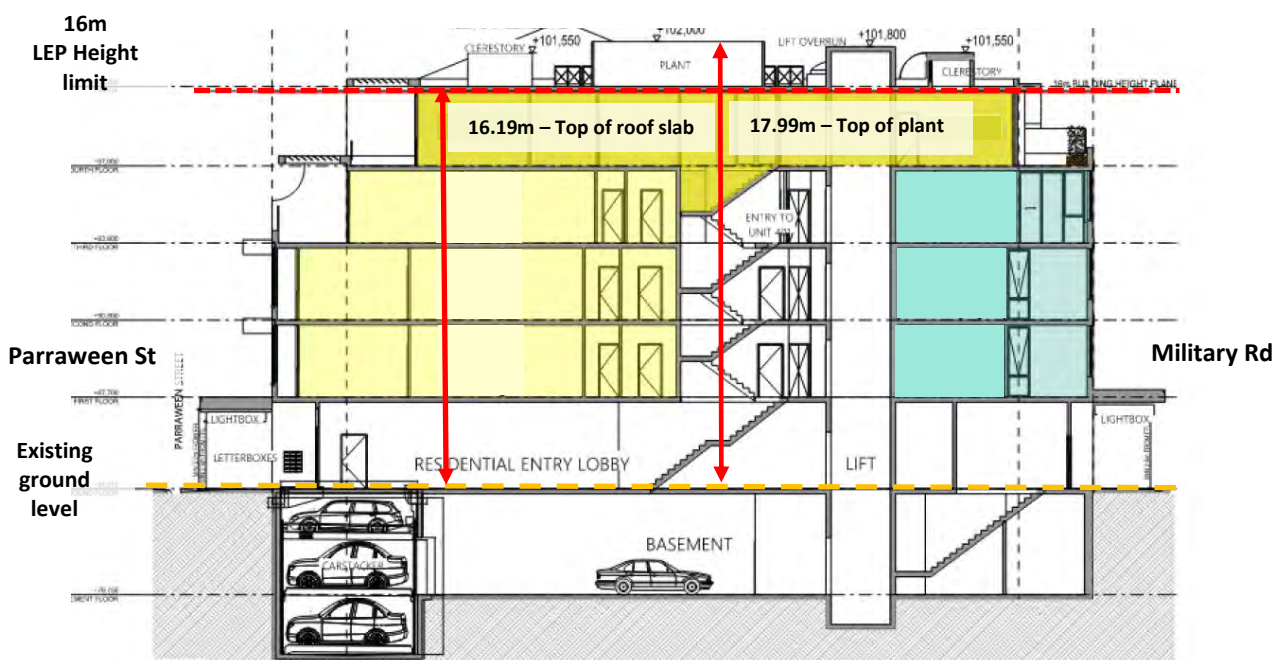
16m
LEP Height limit

+102,000
CLERESTORY +101,550
PLANT
LIFT OVERRUN +101,800
+101,550
CLERESTORY
16m BUILDING HEIGHT PLANE

16.19m – Top of roof slab
17.99m – Top of plant

+97,000
FOURTH FLOOR
ENTRY TO UNIT 401
+93,800
THIRD FLOOR
+90,600
SECOND FLOOR

Parraween St
Military Rd

PARRAWEEN STREET
FIRST FLOOR
LIGHTBOX
LIGHTBOX
LETTERBOXES
RESIDENTIAL ENTRY LOBBY
LIFT

Existing ground level

GROUND FLOOR
CARSTACKER
BASEMENT
+78,050
BASEMENT FLOOR